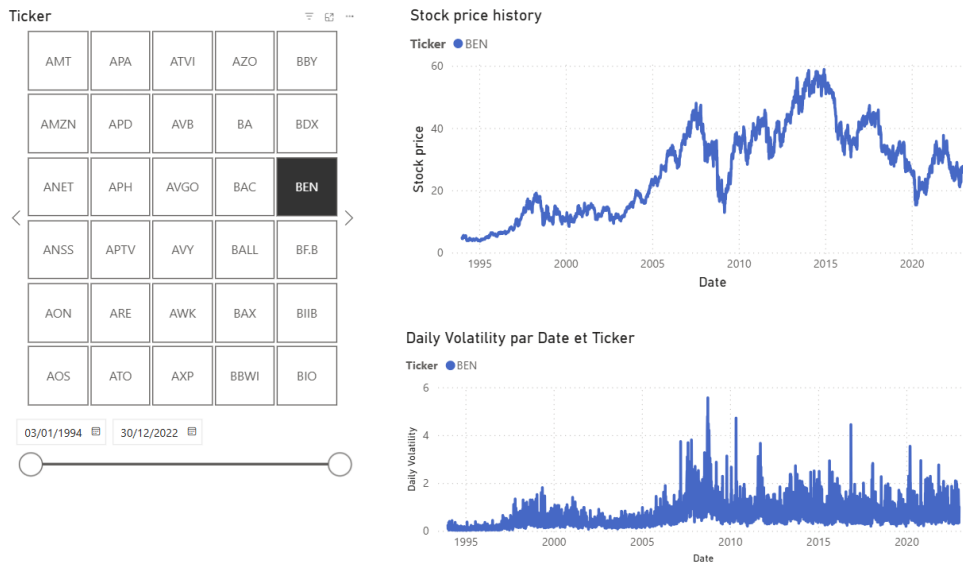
Ticker

| AMT | APA | ATVI | AZO | BBY |
|---|---|---|---|---|
| AMZN | APD | AVB | BA | BDX |
| ANET | APH | AVGO | BAC | BEN |
| ANSS | APTV | AVY | BALL | BF.B |
| AON | ARE | AWK | BAX | BIIB |
| AOS | ATO | AXP | BBWI | BIO |

03/01/1994 30/12/2022

Stock price history

Ticker BEN

Stock price

60
40
20
0

1995 2000 2005 2010 2015 2020

Date

Daily Volatility par Date et Ticker

Ticker BEN

Daily Volatility

6
4
2
0

1995 2000 2005 2010 2015 2020

Date